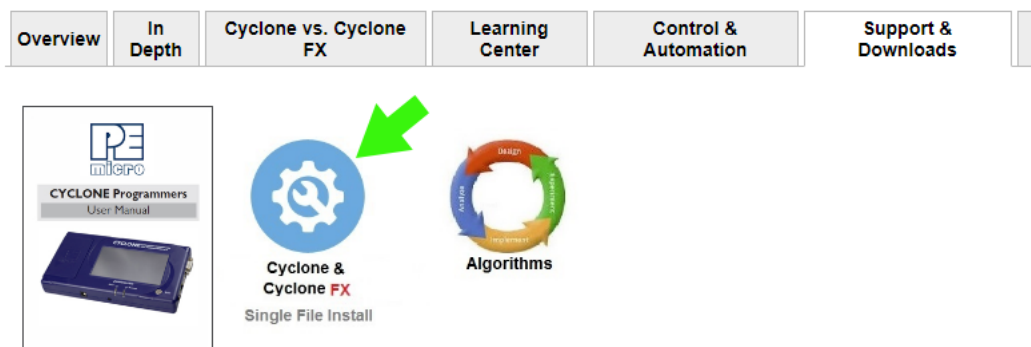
Overview | In Depth | Cyclone vs. Cyclone FX | Learning Center | Control & Automation | Support & Downloads

PE micro

CYCLONE Programmers
User Manual

Cyclone & Cyclone FX
Single File Install

Design
Requirements
Implement
Analyze

Algorithms